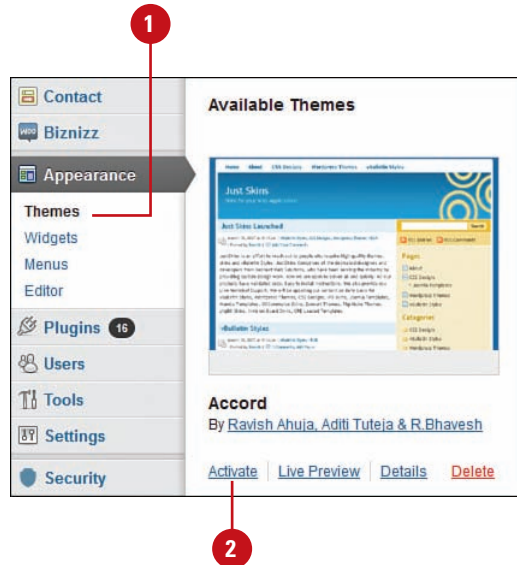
1

Contact
Biznizz
Appearance
Themes
Widgets
Menus
Editor
Plugins 16
Users
Tools
Settings
Security

Available Themes

Just Skins

Accord
By Ravish Ahuja, Aditi Tuteja & R.Bhavesh

Activate | Live Preview | Details | Delete

2